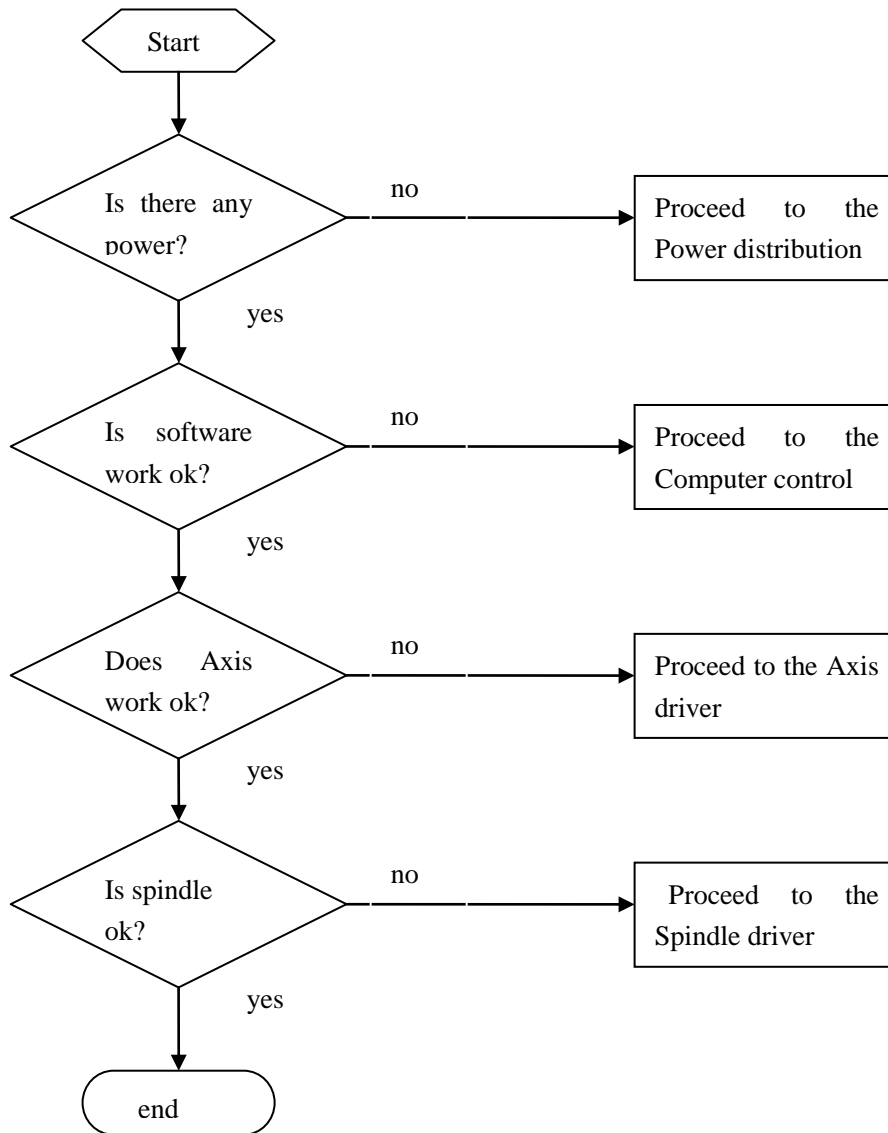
Start

Is there any power?

no

Proceed to the Power distribution

yes

Is software work ok?

no

Proceed to the Computer control

yes

Does Axis work ok?

no

Proceed to the Axis driver

yes

Is spindle ok?

no

Proceed to the Spindle driver

yes

end